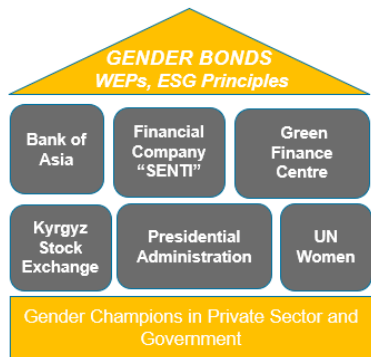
GENDER BONDS
WEPs, ESG Principles

Bank of Asia

Financial Company “SENTI”

Green Finance Centre

Kyrgyz Stock Exchange

Presidential Administration

UN Women

Gender Champions in Private Sector and Government